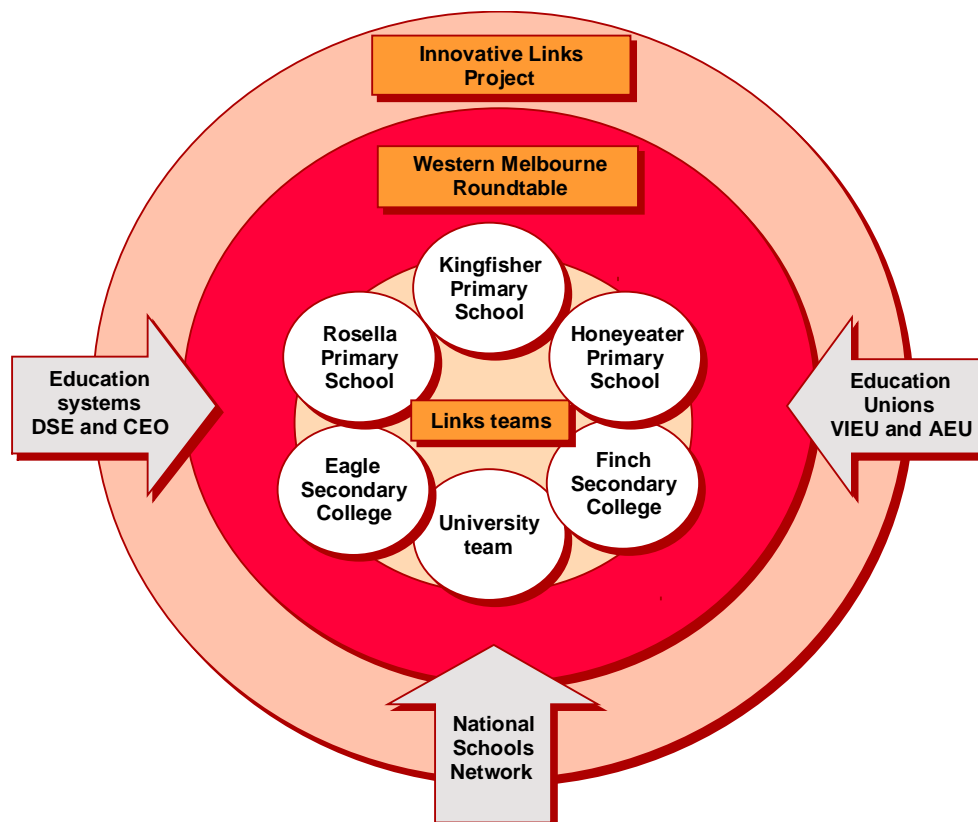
Innovative Links Project

Western Melbourne Roundtable

Kingfisher Primary School

Rosella Primary School

Honeyeater Primary School

Links teams

Eagle Secondary College

Finch Secondary College

University team

Education systems DSE and CEO

Education Unions VIEU and AEU

National Schools Network